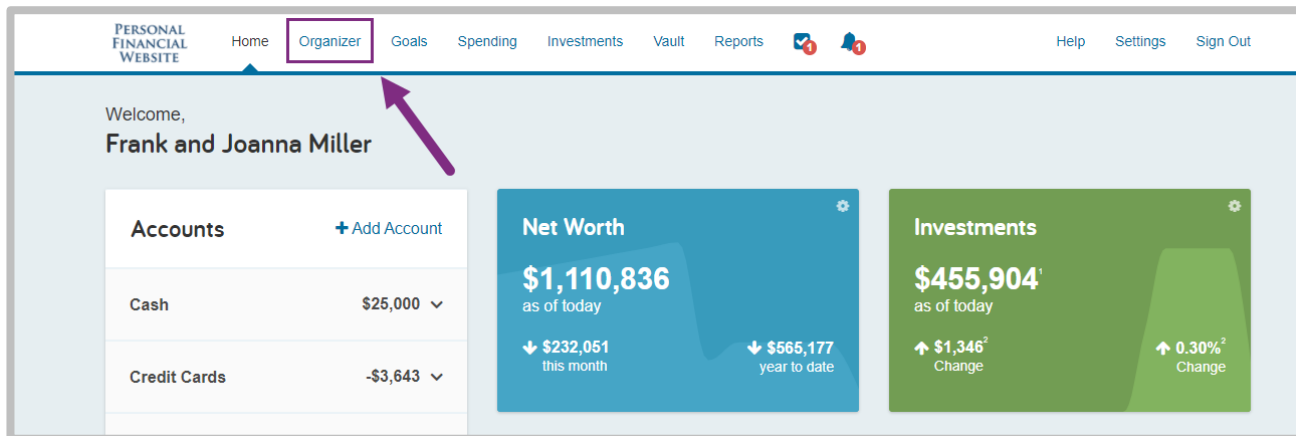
PERSONAL FINANCIAL WEBSITE

Home Organizer Goals Spending Investments Vault Reports 1 1 Help Settings Sign Out

Welcome,
Frank and Joanna Miller

Accounts + Add Account

Cash $25,000

Credit Cards -$3,643

Net Worth
$1,110,836
as of today
$232,051 this month
$565,177 year to date

Investments
$455,904$^1$
as of today
$1,346$^2$ Change
0.30%$^2$ Change